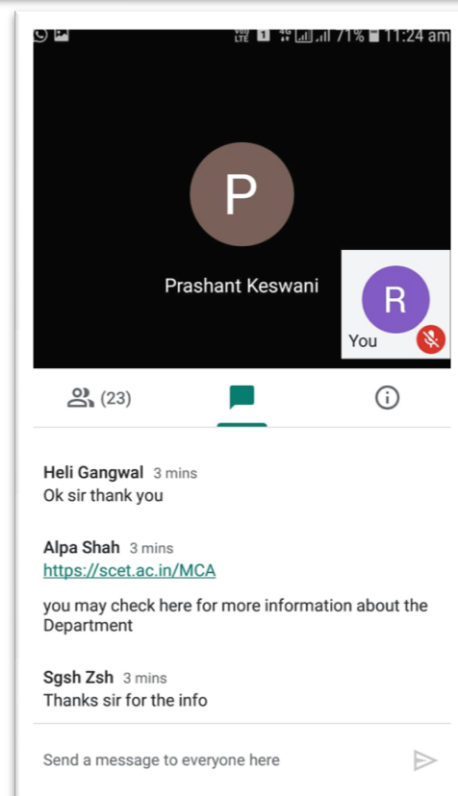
Vo) LTE 1 4G 71% 11:24 am

P

Prashant Keswani

R

You

(23)

Heli Gangwal 3 mins
Ok sir thank you

Alpa Shah 3 mins
https://scet.ac.in/MCA

you may check here for more information about the Department

Sgsh Zsh 3 mins
Thanks sir for the info

Send a message to everyone here